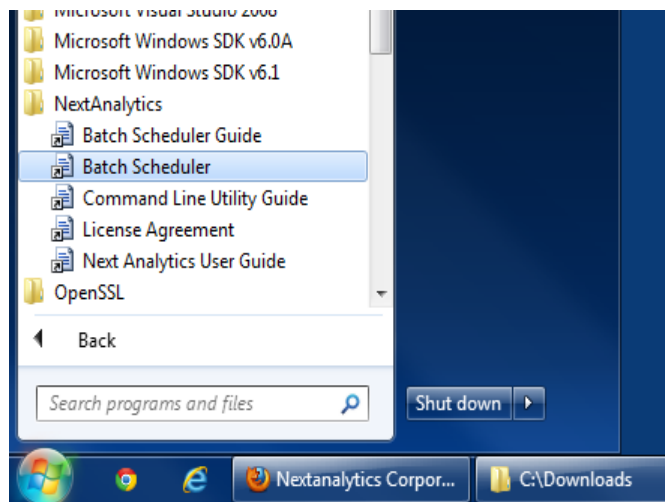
Microsoft Visual Studio 2008
Microsoft Windows SDK v6.0A
Microsoft Windows SDK v6.1
NextAnalytics
Batch Scheduler Guide
Batch Scheduler
Command Line Utility Guide
License Agreement
Next Analytics User Guide
OpenSSL
Back
Search programs and files
Shut down
Nextanalytics Corpor...
C:\Downloads